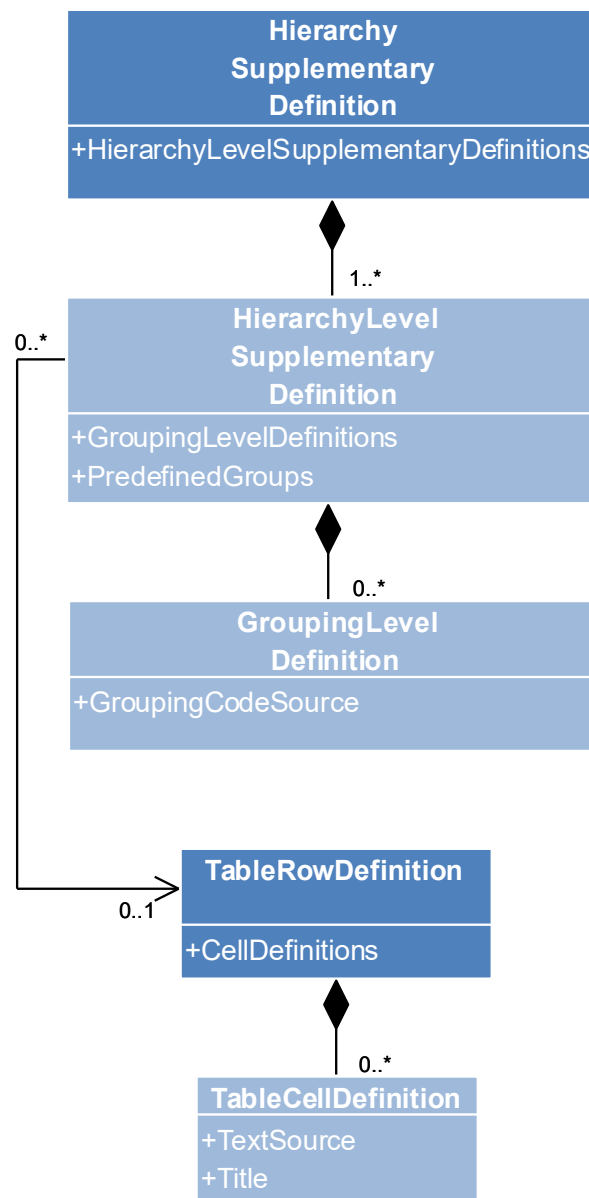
Hierarchy Supplementary Definition

+HierarchyLevelSupplementaryDefinitions

1..*

0..*

HierarchyLevel Supplementary Definition

+GroupingLevelDefinitions
+PredefinedGroups

0..*

GroupingLevel Definition

+GroupingCodeSource

TableRowDefinition

0..1

+CellDefinitions

0..*

TableCellDefinition

+TextSource
+Title